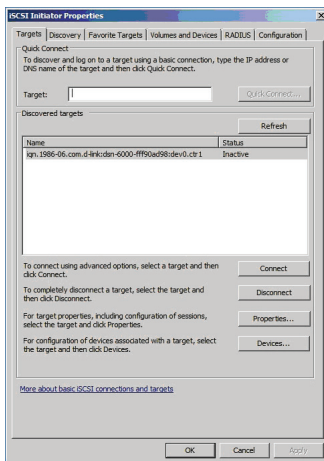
iSCSI Initiator Properties

Targets | Discovery | Favorite Targets | Volumes and Devices | RADIUS | Configuration

Quick Connect

To discover and log on to a target using a basic connection, type the IP address or DNS name of the target and then click Quick Connect.

Target: Quick Connect...

Discovered targets

Refresh

| Name | Status |
|---|---|
| iqn.1986-06.com.d-link:dsn-6000-fff90ad98:dev0.ctrl1 | Inactive |

To connect using advanced options, select a target and then click Connect. Connect

To completely disconnect a target, select the target and then click Disconnect. Disconnect

For target properties, including configuration of sessions, select the target and click Properties. Properties...

For configuration of devices associated with a target, select the target and then click Devices. Devices...

More about basic iSCSI connections and targets

OK Cancel Apply